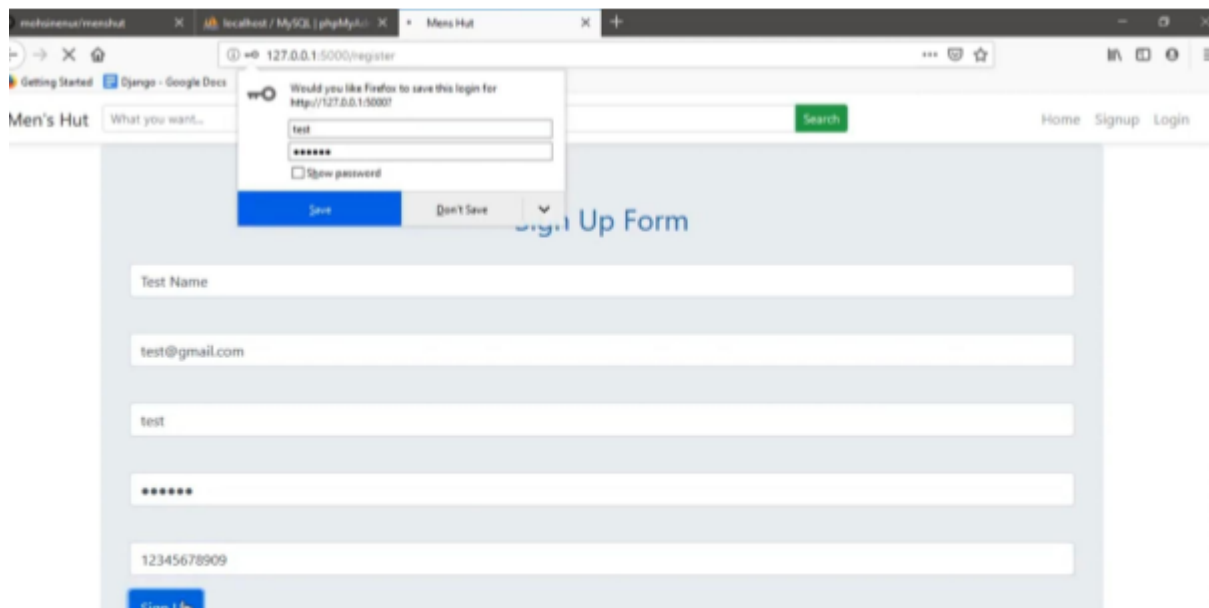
mohsinenur/menshut ×
localhost / MySQL | phpMyAdmin ×
Mens Hut ×
127.0.0.1:5000/register
Getting Started
Django - Google Docs
Men's Hut
What you want...
Search
Home Signup Login
Would you like Firefox to save this login for http://127.0.0.1:5000?
test
••••••
Show password
Save
Don't Save
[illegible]gn Up Form
Test Name
test@gmail.com
test
••••••
12345678909
Sign Up